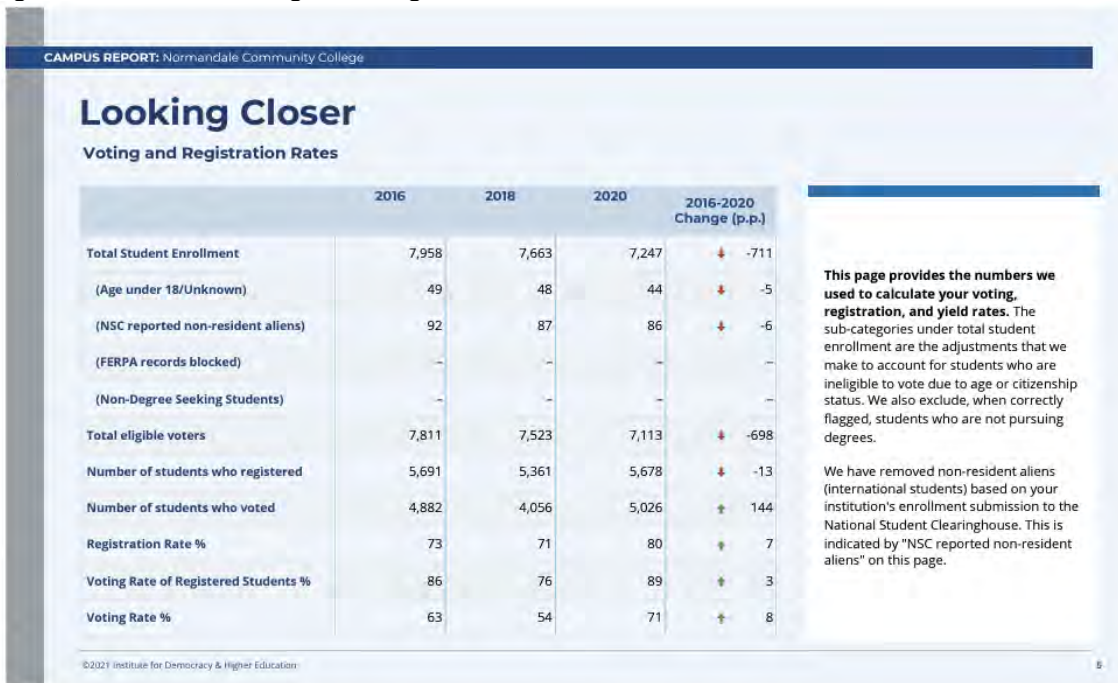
CAMPUS REPORT: Normandale Community College

Looking Closer

Voting and Registration Rates

| | 2016 | 2018 | 2020 | 2016-2020 Change (p.p.) |
|---|---|---|---|---|
| Total Student Enrollment | 7,958 | 7,663 | 7,247 | -711 |
| (Age under 18/Unknown) | 49 | 48 | 44 | -5 |
| (NSC reported non-resident aliens) | 92 | 87 | 86 | -6 |
| (FERPA records blocked) | – | – | – | – |
| (Non-Degree Seeking Students) | – | – | – | – |
| Total eligible voters | 7,811 | 7,523 | 7,113 | -698 |
| Number of students who registered | 5,691 | 5,361 | 5,678 | -13 |
| Number of students who voted | 4,882 | 4,056 | 5,026 | 144 |
| Registration Rate % | 73 | 71 | 80 | 7 |
| Voting Rate of Registered Students % | 86 | 76 | 89 | 3 |
| Voting Rate % | 63 | 54 | 71 | 8 |

This page provides the numbers we used to calculate your voting, registration, and yield rates. The sub-categories under total student enrollment are the adjustments that we make to account for students who are ineligible to vote due to age or citizenship status. We also exclude, when correctly flagged, students who are not pursuing degrees.

We have removed non-resident aliens (international students) based on your institution's enrollment submission to the National Student Clearinghouse. This is indicated by "NSC reported non-resident aliens" on this page.

©2021 Institute for Democracy & Higher Education

5